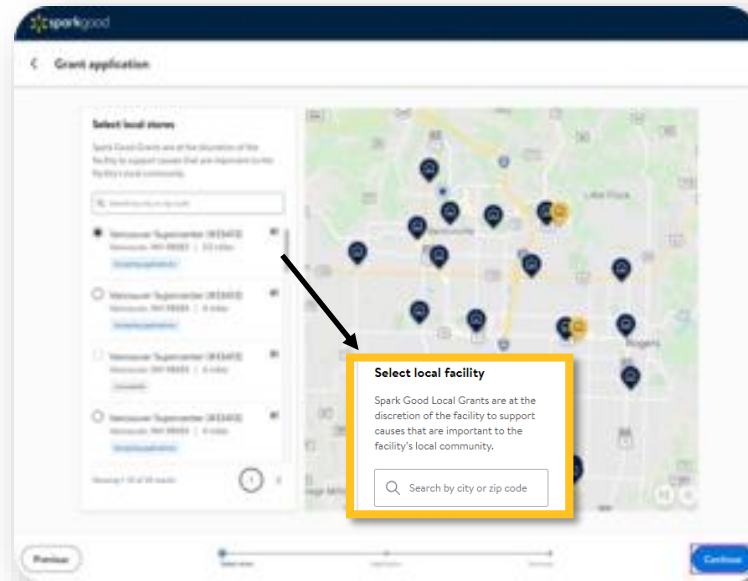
sparkgood

Grant application

Select local stores

Spark Good Grants are at the discretion of the facility to support causes that are important to the facility's local community.

Search by city or zip code

Vancouver Supercenter (#3343)
Vancouver, WA 98683 | 3.5 miles
Accepting applications

Vancouver Supercenter (#3343)
Vancouver, WA 98683 | 4 miles
Accepting applications

Vancouver Supercenter (#3343)
Vancouver, WA 98683 | 4 miles
Unavailable

Vancouver Supercenter (#3343)
Vancouver, WA 98683 | 4 miles

Showing 1-10 of 20 results

1

Lake Piute

Rogers

Select local facility

Spark Good Local Grants are at the discretion of the facility to support causes that are important to the facility's local community.

Search by city or zip code

Previous

Select stores

Application

Summary

Continue